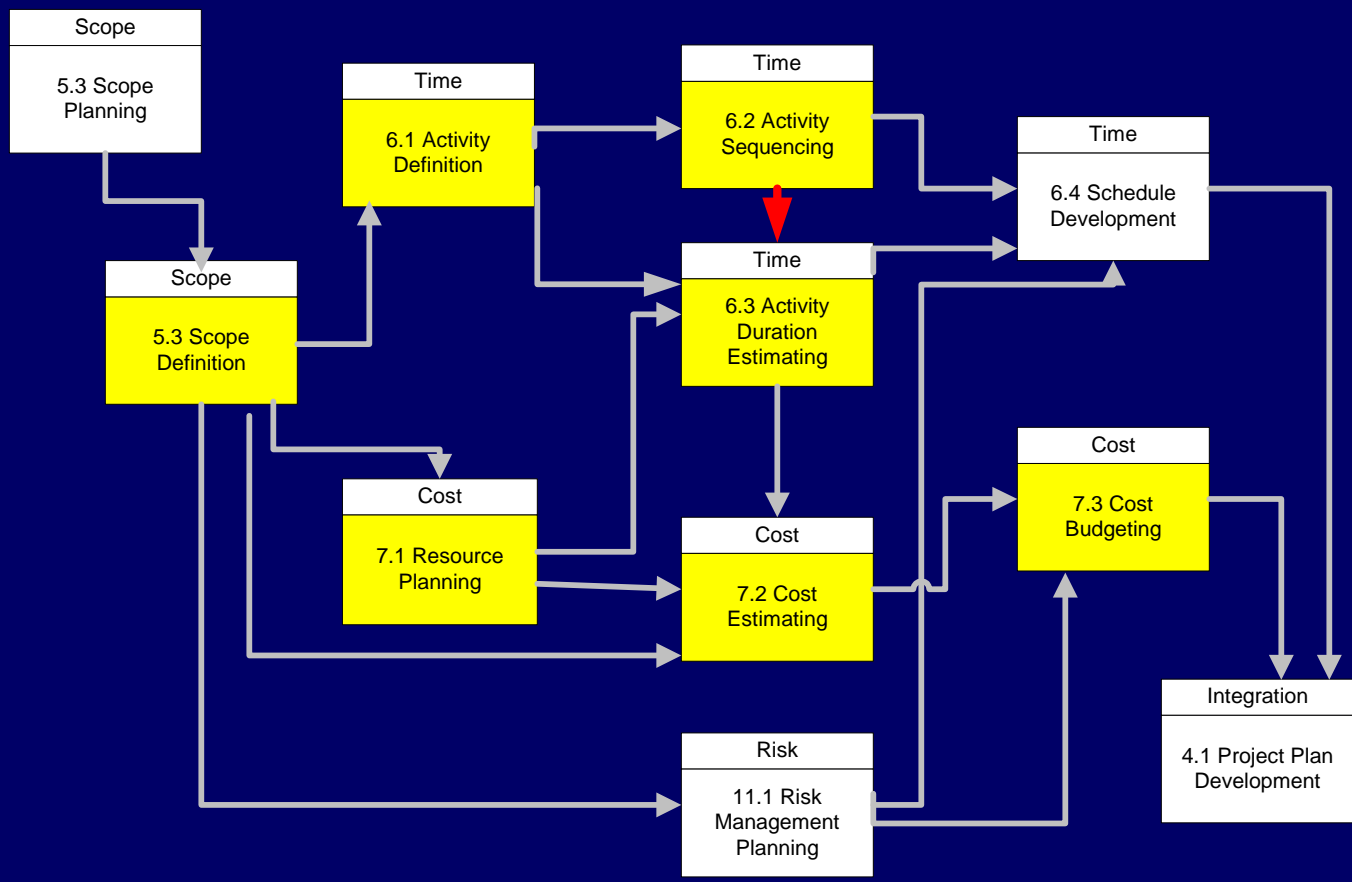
Scope
5.3 Scope Planning

Time
6.1 Activity Definition

Time
6.2 Activity Sequencing

Time
6.4 Schedule Development

Scope
5.3 Scope Definition

Time
6.3 Activity Duration Estimating

Cost
7.3 Cost Budgeting

Cost
7.1 Resource Planning

Cost
7.2 Cost Estimating

Integration
4.1 Project Plan Development

Risk
11.1 Risk Management Planning